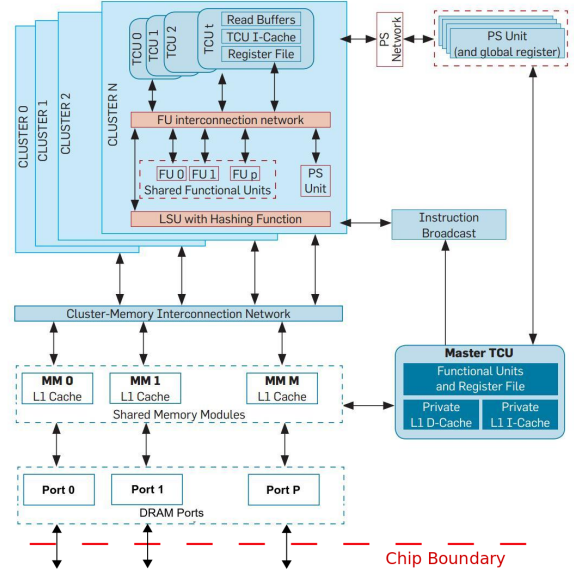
CLUSTER 0
CLUSTER 1
CLUSTER 2
CLUSTER N
TCU 0
TCU 1
TCU 2
TCU t
Read Buffers
TCU I-Cache
Register File
PS Network
PS Unit
(and global register)
FU interconnection network
FU 0
FU 1
FU p
Shared Functional Units
PS Unit
LSU with Hashing Function
Instruction Broadcast
Cluster-Memory Interconnection Network
MM 0
L1 Cache
MM 1
L1 Cache
MM M
L1 Cache
Shared Memory Modules
Master TCU
Functional Units and Register File
Private L1 D-Cache
Private L1 I-Cache
Port 0
Port 1
Port P
DRAM Ports
Chip Boundary